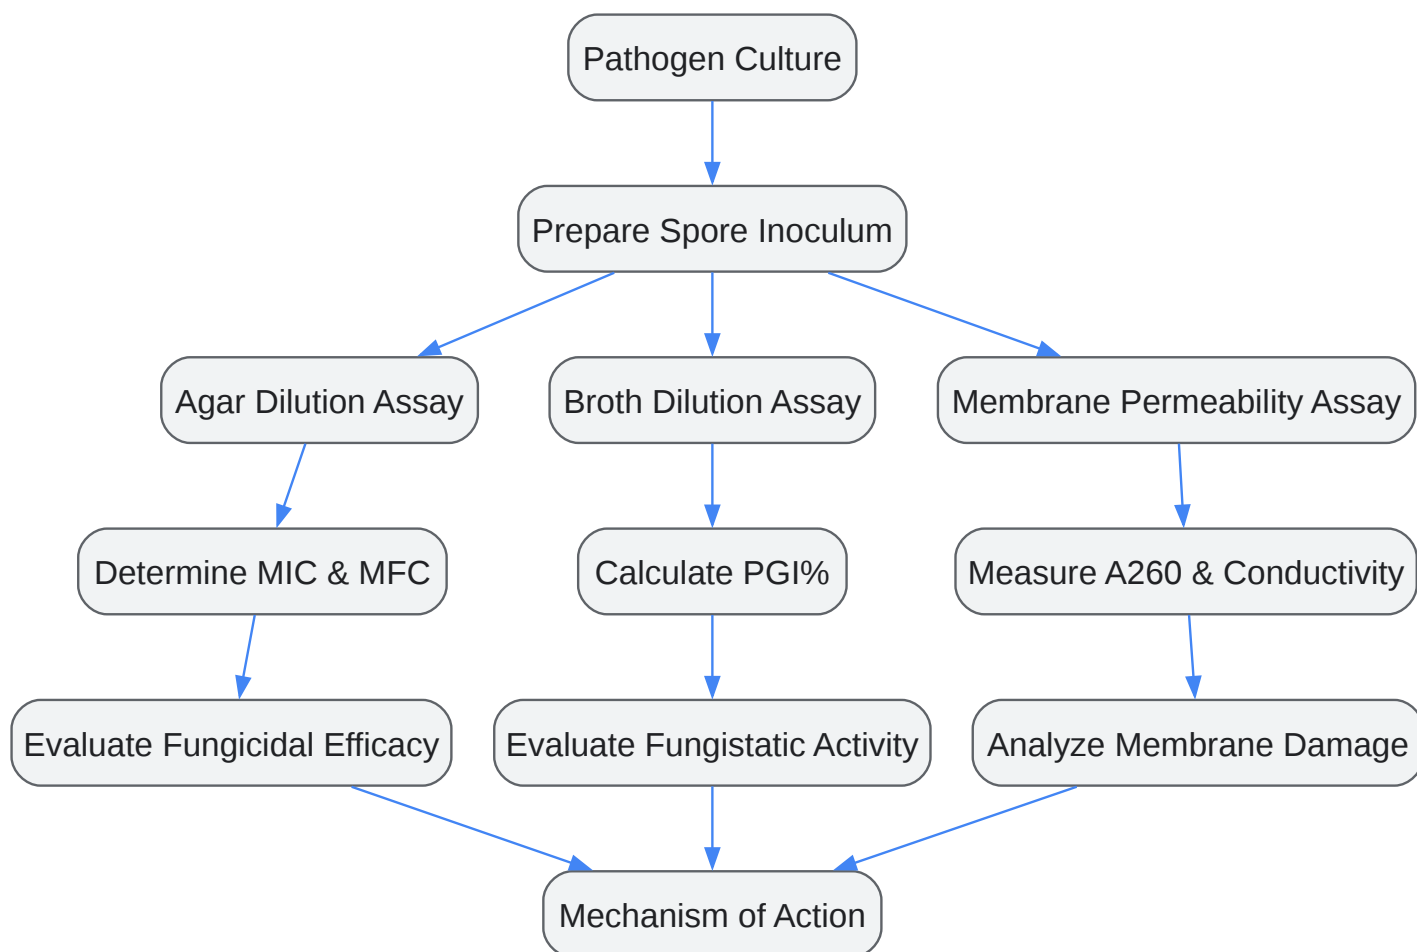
Pathogen Culture

Prepare Spore Inoculum

Agar Dilution Assay

Broth Dilution Assay

Membrane Permeability Assay

Determine MIC & MFC

Calculate PGI%

Measure A260 & Conductivity

Evaluate Fungicidal Efficacy

Evaluate Fungistatic Activity

Analyze Membrane Damage

Mechanism of Action